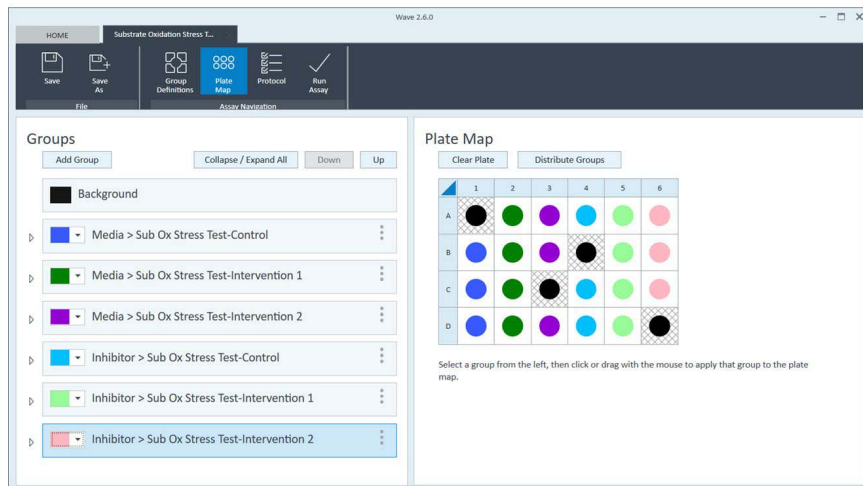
Wave 2.6.0

HOME
Substrate Oxidation Stress T...

Save
Save As
File

Group Definitions
Plate Map
Protocol
Run Assay
Assay Navigation

Groups
Add Group
Collapse / Expand All
Down
Up

Background
Media > Sub Ox Stress Test-Control
Media > Sub Ox Stress Test-Intervention 1
Media > Sub Ox Stress Test-Intervention 2
Inhibitor > Sub Ox Stress Test-Control
Inhibitor > Sub Ox Stress Test-Intervention 1
Inhibitor > Sub Ox Stress Test-Intervention 2

Plate Map
Clear Plate
Distribute Groups

| | 1 | 2 | 3 | 4 | 5 | 6 |
|---|---|---|---|---|---|---|
| A | | | | | | |
| B | | | | | | |
| C | | | | | | |
| D | | | | | | |

Select a group from the left, then click or drag with the mouse to apply that group to the plate map.